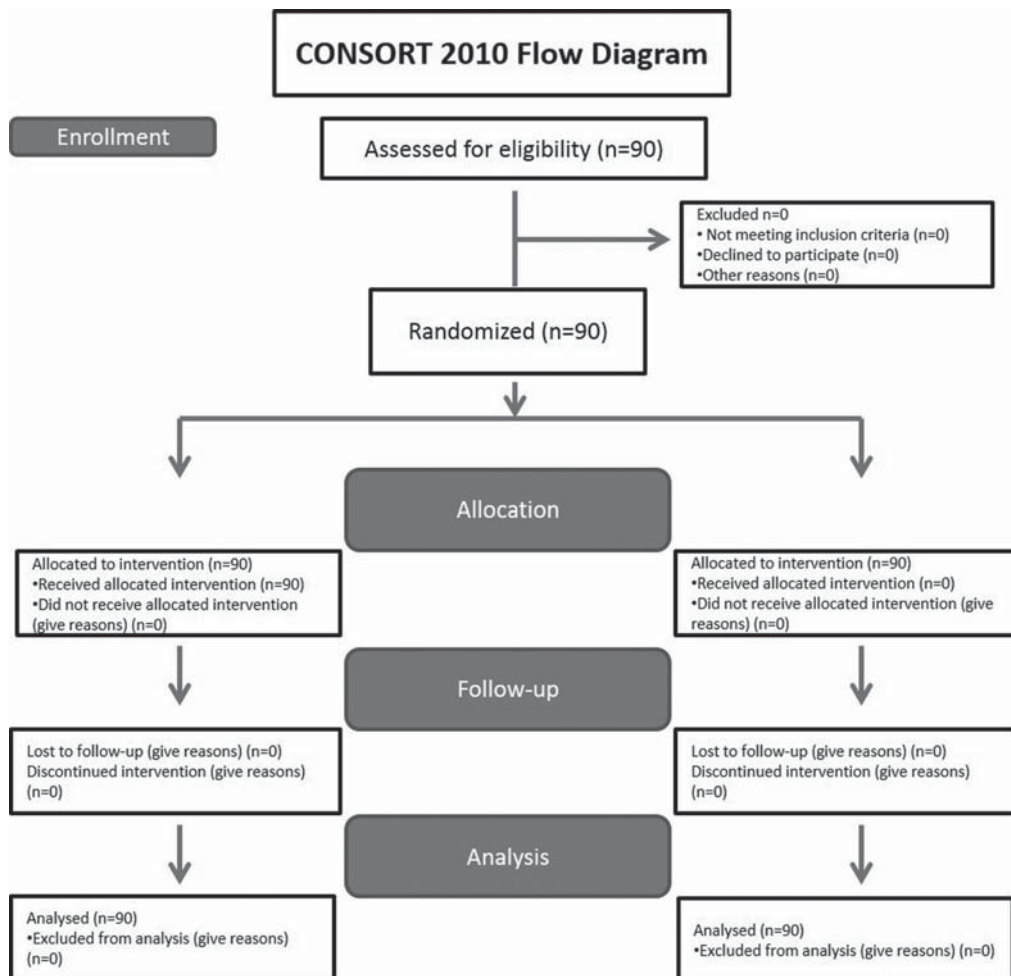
CONSORT 2010 Flow Diagram

Enrollment

Assessed for eligibility (n=90)

Excluded n=0
• Not meeting inclusion criteria (n=0)
•Declined to participate (n=0)
•Other reasons (n=0)

Randomized (n=90)

Allocation

Allocated to intervention (n=90)
•Received allocated intervention (n=90)
•Did not receive allocated intervention (give reasons) (n=0)

Allocated to intervention (n=90)
•Received allocated intervention (n=0)
•Did not receive allocated intervention (give reasons) (n=0)

Follow-up

Lost to follow-up (give reasons) (n=0)
Discontinued intervention (give reasons) (n=0)

Lost to follow-up (give reasons) (n=0)
Discontinued intervention (give reasons) (n=0)

Analysis

Analysed (n=90)
•Excluded from analysis (give reasons) (n=0)

Analysed (n=90)
•Excluded from analysis (give reasons) (n=0)